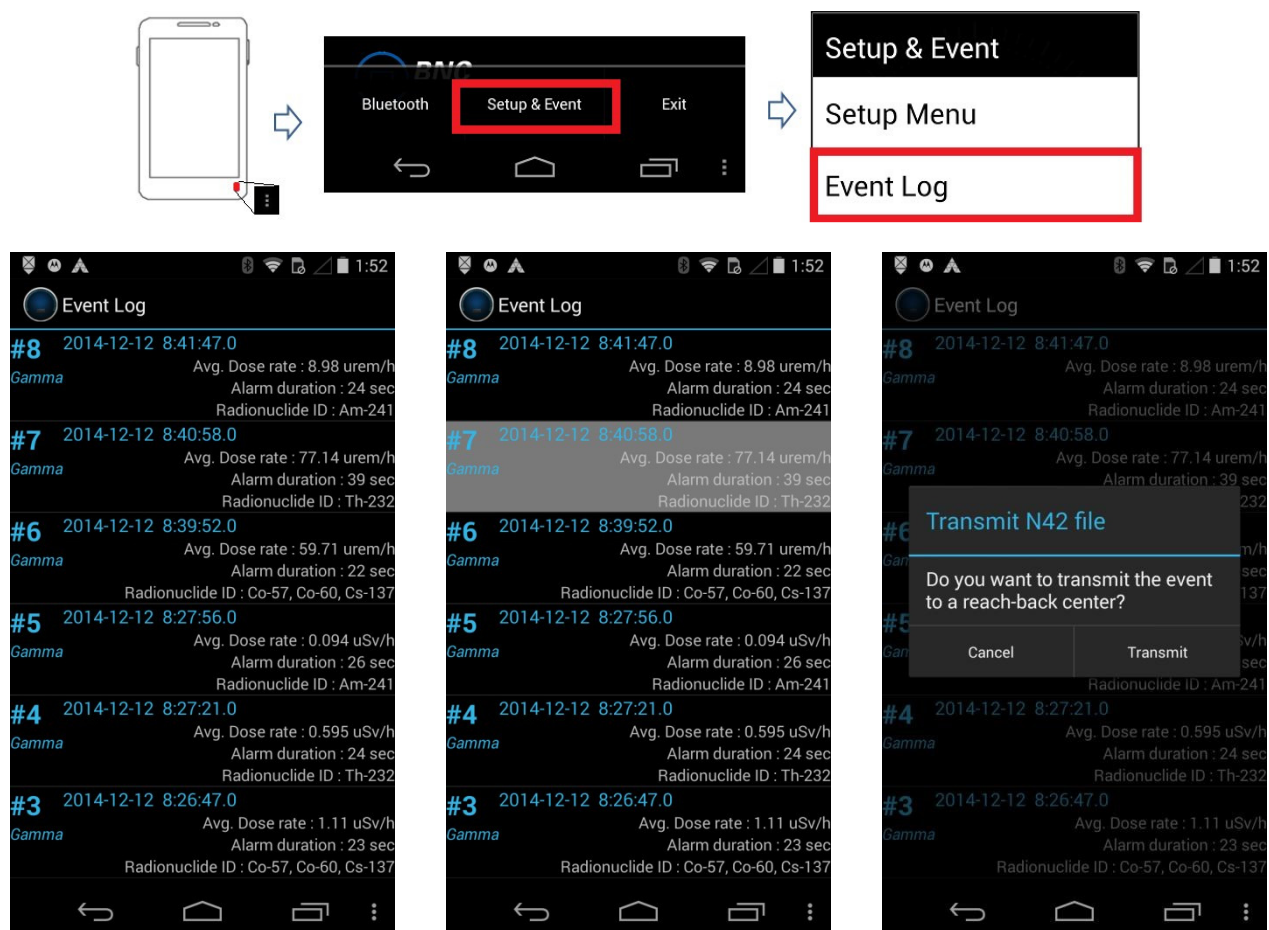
BNC

Bluetooth Setup & Event Exit

Setup & Event

Setup Menu

Event Log

1:52

Event Log

#8 2014-12-12 8:41:47.0
Gamma
Avg. Dose rate : 8.98 urem/h
Alarm duration : 24 sec
Radionuclide ID : Am-241

#7 2014-12-12 8:40:58.0
Gamma
Avg. Dose rate : 77.14 urem/h
Alarm duration : 39 sec
Radionuclide ID : Th-232

#6 2014-12-12 8:39:52.0
Gamma
Avg. Dose rate : 59.71 urem/h
Alarm duration : 22 sec
Radionuclide ID : Co-57, Co-60, Cs-137

#5 2014-12-12 8:27:56.0
Gamma
Avg. Dose rate : 0.094 uSv/h
Alarm duration : 26 sec
Radionuclide ID : Am-241

#4 2014-12-12 8:27:21.0
Gamma
Avg. Dose rate : 0.595 uSv/h
Alarm duration : 24 sec
Radionuclide ID : Th-232

#3 2014-12-12 8:26:47.0
Gamma
Avg. Dose rate : 1.11 uSv/h
Alarm duration : 23 sec
Radionuclide ID : Co-57, Co-60, Cs-137

1:52

Event Log

#8 2014-12-12 8:41:47.0
Gamma
Avg. Dose rate : 8.98 urem/h
Alarm duration : 24 sec
Radionuclide ID : Am-241

#7 2014-12-12 8:40:58.0
Gamma
Avg. Dose rate : 77.14 urem/h
Alarm duration : 39 sec
Radionuclide ID : Th-232

#6 2014-12-12 8:39:52.0
Gamma
Avg. Dose rate : 59.71 urem/h
Alarm duration : 22 sec
Radionuclide ID : Co-57, Co-60, Cs-137

#5 2014-12-12 8:27:56.0
Gamma
Avg. Dose rate : 0.094 uSv/h
Alarm duration : 26 sec
Radionuclide ID : Am-241

#4 2014-12-12 8:27:21.0
Gamma
Avg. Dose rate : 0.595 uSv/h
Alarm duration : 24 sec
Radionuclide ID : Th-232

#3 2014-12-12 8:26:47.0
Gamma
Avg. Dose rate : 1.11 uSv/h
Alarm duration : 23 sec
Radionuclide ID : Co-57, Co-60, Cs-137

1:52

Event Log

#8 2014-12-12 8:41:47.0
Gamma
Avg. Dose rate : 8.98 urem/h
Alarm duration : 24 sec
Radionuclide ID : Am-241

#7 2014-12-12 8:40:58.0
Gamma
Avg. Dose rate : 77.14 urem/h
Alarm duration : 39 sec

Transmit N42 file

Do you want to transmit the event to a reach-back center?

Cancel Transmit

Radionuclide ID : Am-241

#4 2014-12-12 8:27:21.0
Gamma
Avg. Dose rate : 0.595 uSv/h
Alarm duration : 24 sec
Radionuclide ID : Th-232

#3 2014-12-12 8:26:47.0
Gamma
Avg. Dose rate : 1.11 uSv/h
Alarm duration : 23 sec
Radionuclide ID : Co-57, Co-60, Cs-137